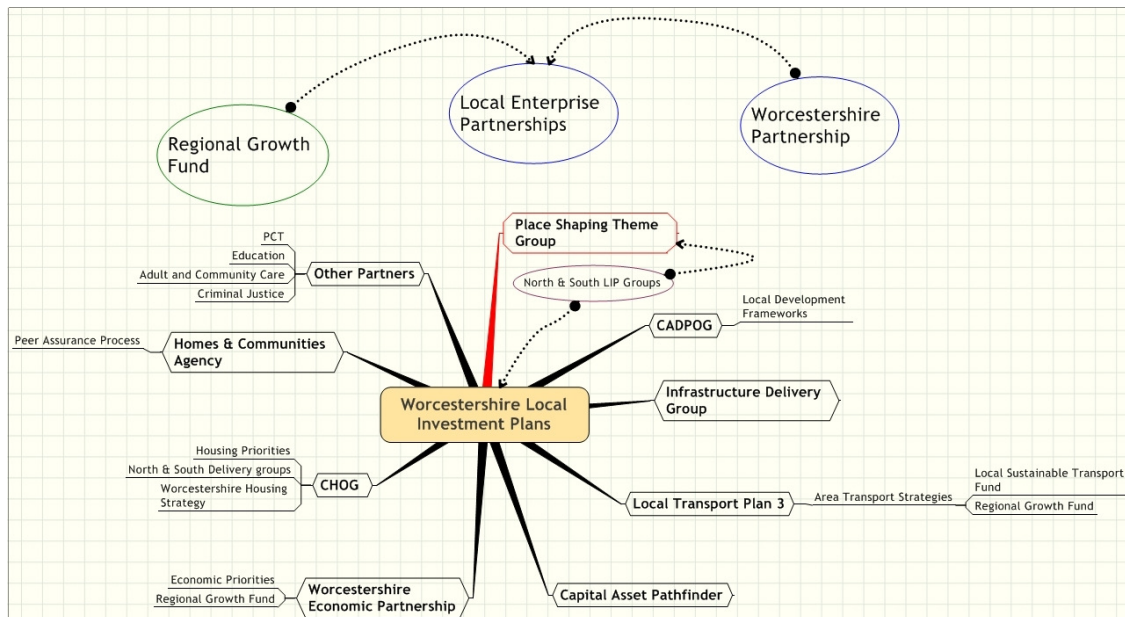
Regional Growth Fund

Local Enterprise Partnerships

Worcestershire Partnership

Place Shaping Theme Group

North & South LIP Groups

PCT
Education
Adult and Community Care
Criminal Justice
Other Partners

CADPOG
Local Development Frameworks

Peer Assurance Process
Homes & Communities Agency

Worcestershire Local Investment Plans

Infrastructure Delivery Group

Housing Priorities
North & South Delivery groups
Worcestershire Housing Strategy
CHOG

Local Transport Plan 3
Area Transport Strategies
Local Sustainable Transport Fund
Regional Growth Fund

Economic Priorities
Regional Growth Fund
Worcestershire Economic Partnership

Capital Asset Pathfinder